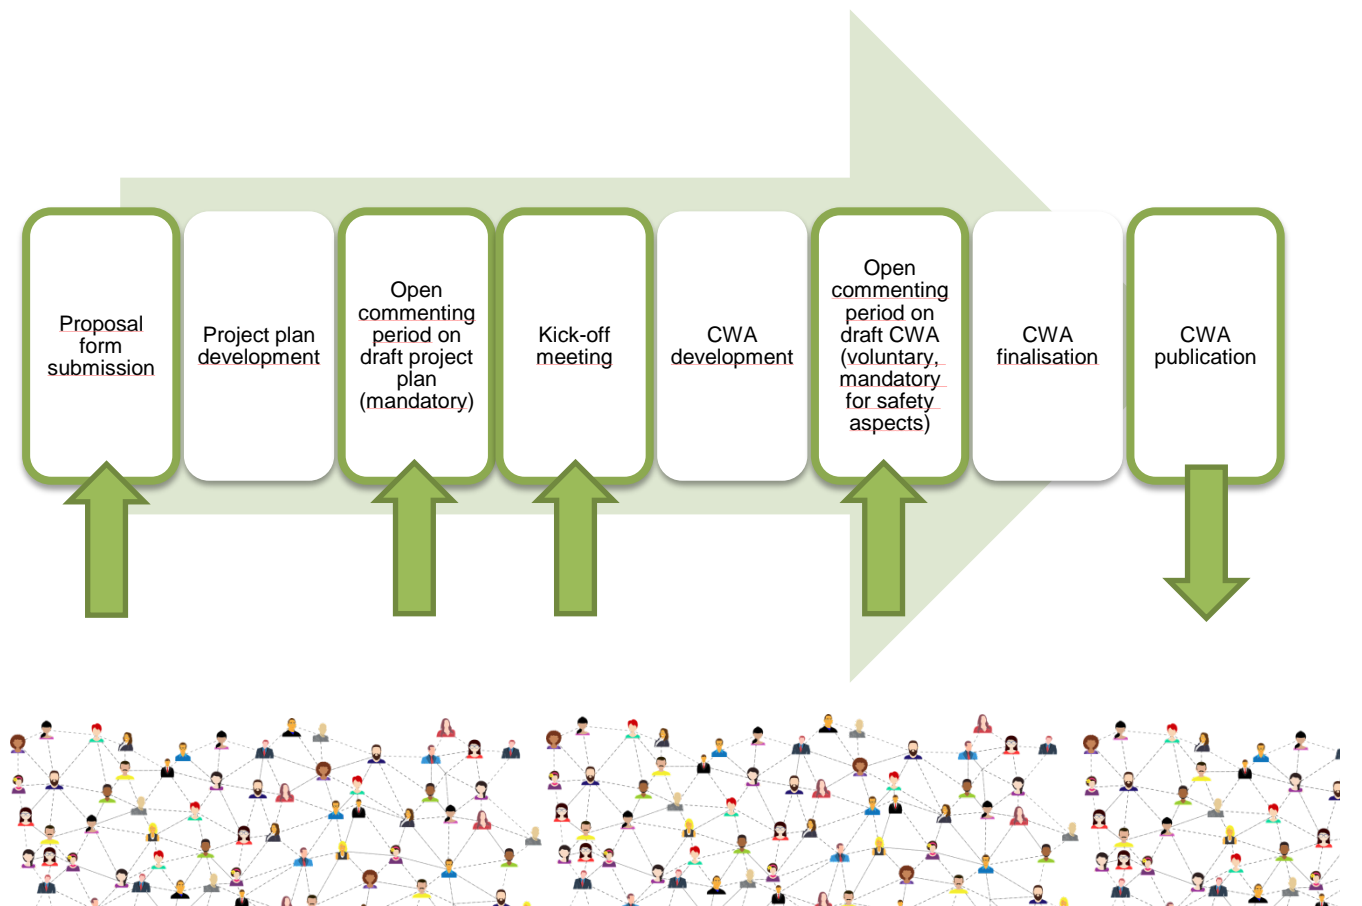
Proposal form submission

Project plan development

Open commenting period on draft project plan (mandatory)

Kick-off meeting

CWA development

Open commenting period on draft CWA (voluntary, mandatory for safety aspects)

CWA finalisation

CWA publication